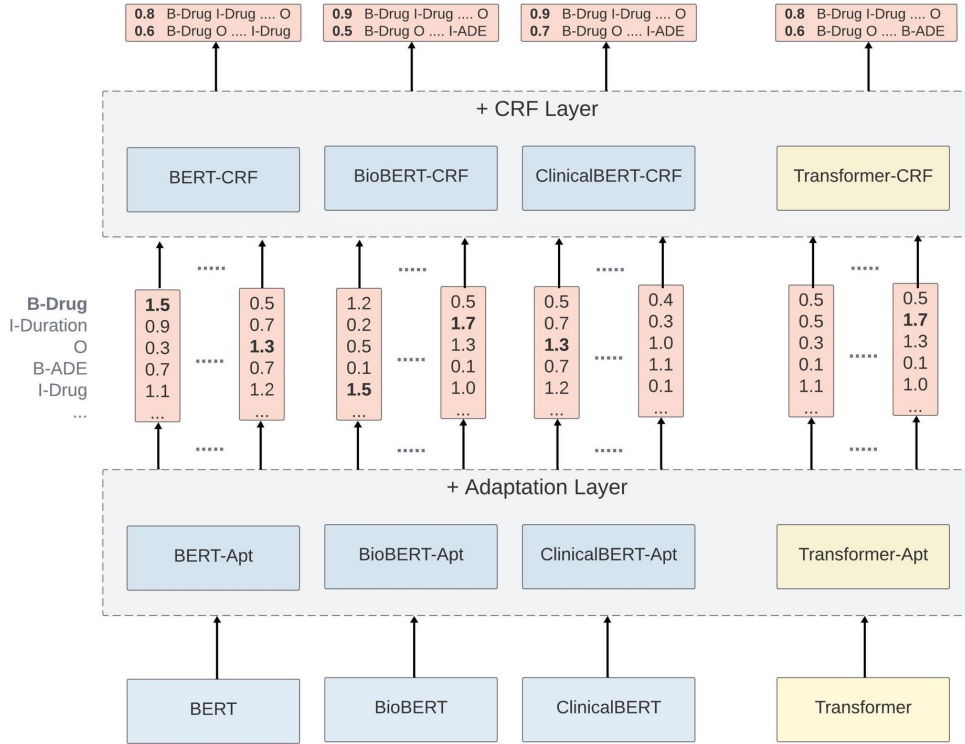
**0.8** B-Drug I-Drug .... O
**0.6** B-Drug O .... I-Drug

**0.9** B-Drug I-Drug .... O
**0.5** B-Drug O .... I-ADE

**0.9** B-Drug I-Drug .... O
**0.7** B-Drug O .... I-ADE

**0.8** B-Drug I-Drug .... O
**0.6** B-Drug O .... B-ADE

+ CRF Layer

BERT-CRF

BioBERT-CRF

ClinicalBERT-CRF

Transformer-CRF

**B-Drug**
I-Duration
O
B-ADE
I-Drug
...

**1.5** 0.9 0.3 0.7 1.1 ...

.....

0.5 0.7 **1.3** 0.7 1.2 ...

1.2 0.2 0.5 0.1 **1.5** ...

.....

0.5 **1.7** 1.3 0.1 1.0 ...

0.5 0.7 **1.3** 0.7 1.2 ...

.....

0.4 0.3 1.0 1.1 0.1 ...

0.5 0.5 0.3 0.1 1.1 ...

.....

0.5 **1.7** 1.3 0.1 1.0 ...

+ Adaptation Layer

BERT-Apt

BioBERT-Apt

ClinicalBERT-Apt

Transformer-Apt

BERT

BioBERT

ClinicalBERT

Transformer